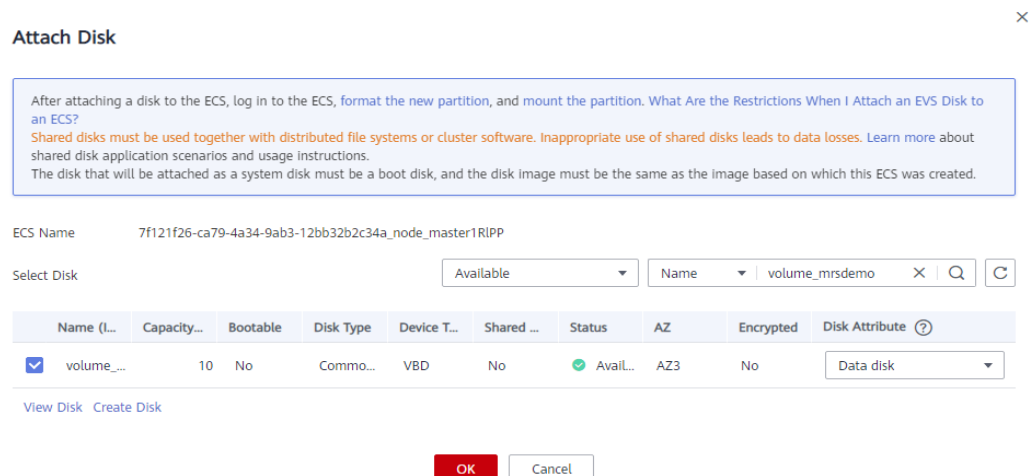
Attach Disk

After attaching a disk to the ECS, log in to the ECS, format the new partition, and mount the partition. What Are the Restrictions When I Attach an EVS Disk to an ECS?
Shared disks must be used together with distributed file systems or cluster software. Inappropriate use of shared disks leads to data losses. Learn more about shared disk application scenarios and usage instructions.
The disk that will be attached as a system disk must be a boot disk, and the disk image must be the same as the image based on which this ECS was created.

ECS Name 7f121f26-ca79-4a34-9ab3-12bb32b2c34a_node_master1RlPP

Select Disk Available Name volume_mrsdemo

| | Name (I... | Capacity... | Bootable | Disk Type | Device T... | Shared ... | Status | AZ | Encrypted | Disk Attribute ? |
|---|---|---|---|---|---|---|---|---|---|---|
| ✓ | volume_... | 10 | No | Commo... | VBD | No | Avail... | AZ3 | No | Data disk |

View Disk Create Disk

OK Cancel